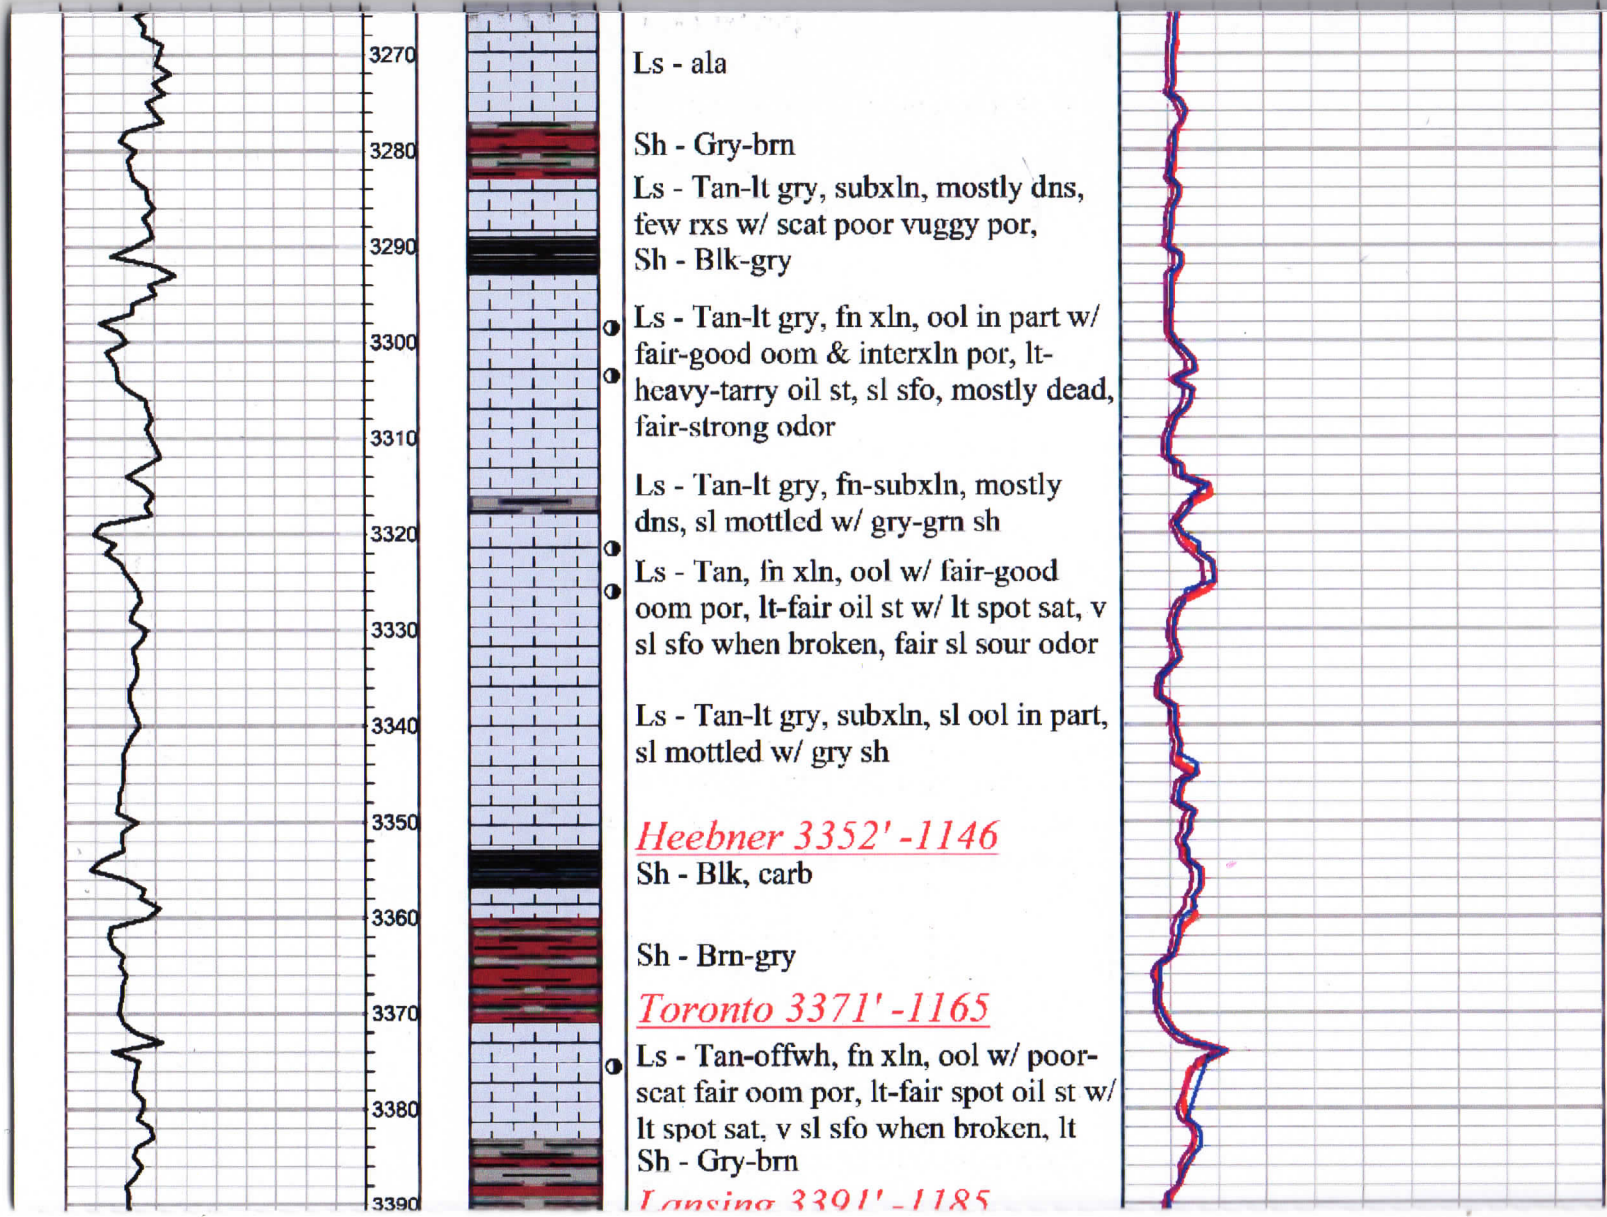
3270
3280
3290
3300
3310
3320
3330
3340
3350
3360
3370
3380
3390

Ls - ala

Sh - Gry-brn

Ls - Tan-lt gry, subxln, mostly dns, few rxs w/ scat poor vuggy por,

Sh - Blk-gry

Ls - Tan-lt gry, fn xln, ool in part w/ fair-good oom & interxln por, lt-heavy-tarry oil st, sl sfo, mostly dead, fair-strong odor

Ls - Tan-lt gry, fn-subxln, mostly dns, sl mottled w/ gry-grn sh

Ls - Tan, fn xln, ool w/ fair-good oom por, lt-fair oil st w/ lt spot sat, v sl sfo when broken, fair sl sour odor

Ls - Tan-lt gry, subxln, sl ool in part, sl mottled w/ gry sh

Heebner 3352' -1146

Sh - Blk, carb

Sh - Brn-gry

Toronto 3371' -1165

Ls - Tan-offwh, fn xln, ool w/ poor-scat fair oom por, lt-fair spot oil st w/ lt spot sat, v sl sfo when broken, lt

Sh - Gry-brn

Lansing 3391' -1185